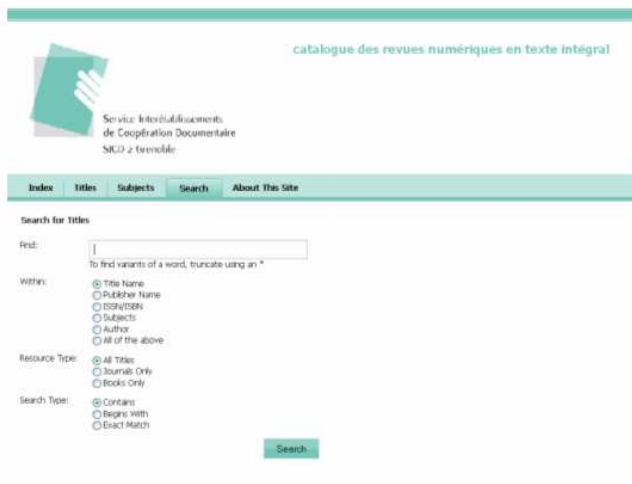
catalogue des revues numériques en texte intégral

Service Interétablissements de Coopération Documentaire SICD 2 Grenoble

Index Titles Subjects Search About This Site

Search for Titles

Find:

To find variants of a word, truncate using an *

Within:
Title Name
Publisher Name
ISSN/ISBN
Subjects
Author
All of the above

Resource Type:
All Titles
Journals Only
Books Only

Search Type:
Contains
Begins With
Exact Match

Search